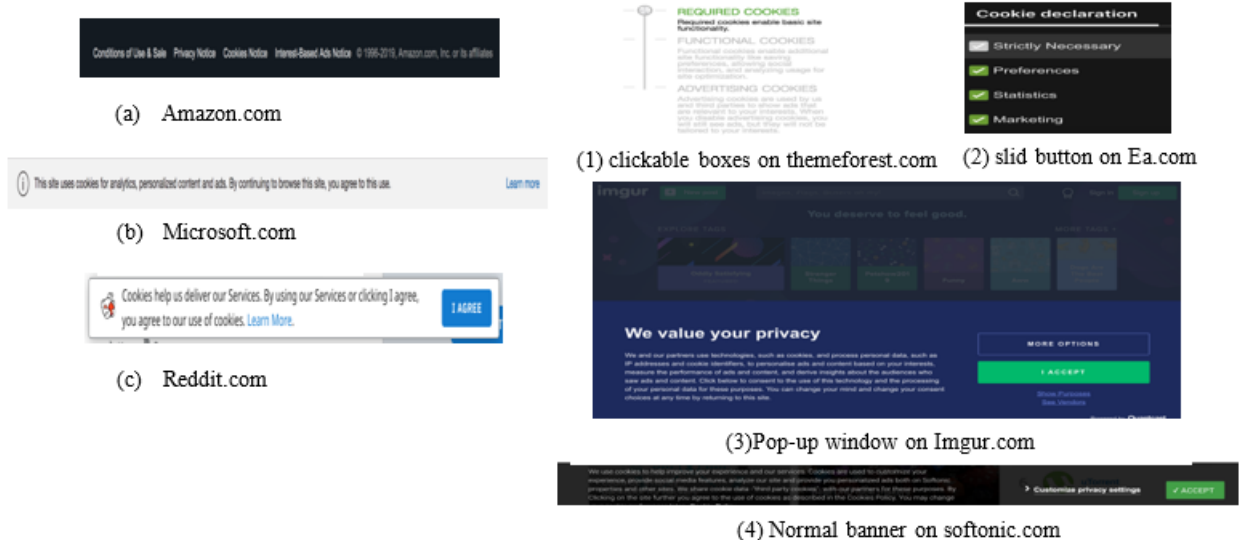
Conditions of Use & Sale Privacy Notice Cookies Notice Interest-Based Ads Notice © 1996-2019, Amazon.com, Inc. or its affiliates

(a) Amazon.com

This site uses cookies for analytics, personalized content and ads. By continuing to browse this site, you agree to this use.

Learn more

(b) Microsoft.com

Cookies help us deliver our Services. By using our Services or clicking I agree, you agree to our use of cookies. Learn More.

I AGREE

(c) Reddit.com

REQUIRED COOKIES
Required cookies enable basic site functionality.

FUNCTIONAL COOKIES
Functional cookies enable additional site functionality like saving preferences, allowing social interaction, and analyzing usage for site optimization.

ADVERTISING COOKIES
Advertising cookies are used by us and third parties to show ads that are relevant to your interests. When you disable advertising cookies, you will still see ads, but they will not be tailored to your interests.

(1) clickable boxes on themeforest.com

Cookie declaration

Strictly Necessary

Preferences

Statistics

Marketing

(2) slid button on Ea.com

imgur

You deserve to feel good.

EXPLORE TAGS

MORE TAGS

We value your privacy

We and our partners use technologies, such as cookies, and process personal data, such as IP addresses and cookie identifiers, to personalise ads and content based on your interests, measure the performance of ads and content, and derive insights about the audiences who saw ads and content. Click below to consent to the use of this technology and the processing of your personal data for these purposes. You can change your mind and change your consent choices at any time by returning to this site.

MORE OPTIONS

I ACCEPT

Show Purposes

See Vendors

(3)Pop-up window on Imgur.com

We use cookies to help improve your experience and our services. Cookies are used to customize your experience, provide social media features, analyze our site and provide you personalized ads both on Softonic properties and other sites. We share cookie data "third party cookies" with our partners for these purposes. By Clicking on the site further you agree to the use of cookies as described in the Cookies Policy. You may change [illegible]

Customize privacy settings

✓ ACCEPT

(4) Normal banner on softonic.com